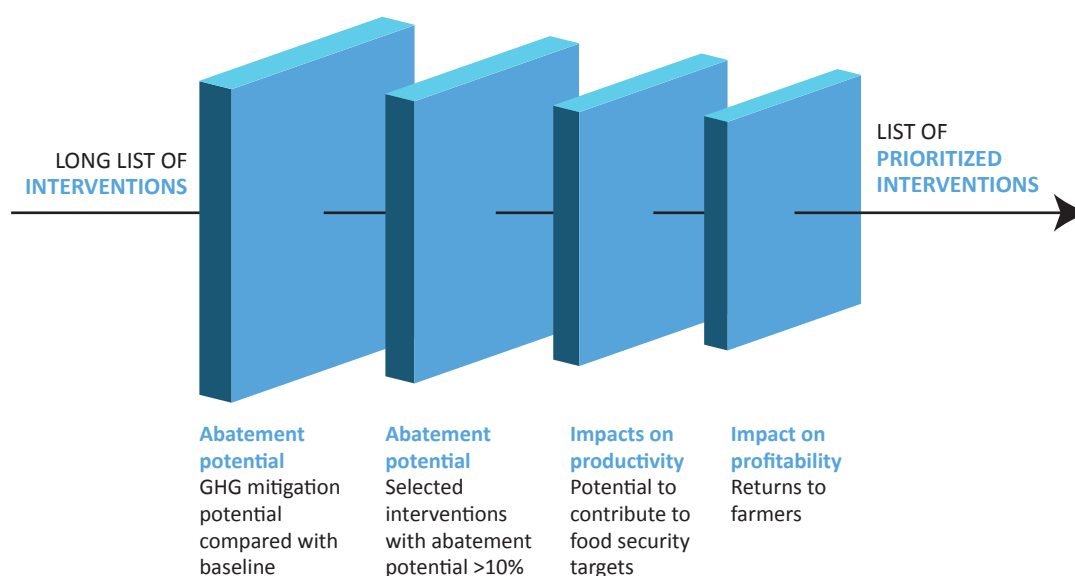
LONG LIST OF
INTERVENTIONS

LIST OF
PRIORITIZED
INTERVENTIONS

Abatement potential
GHG mitigation potential compared with baseline

Abatement potential
Selected interventions with abatement potential >10%

Impacts on productivity
Potential to contribute to food security targets

Impact on profitability
Returns to farmers